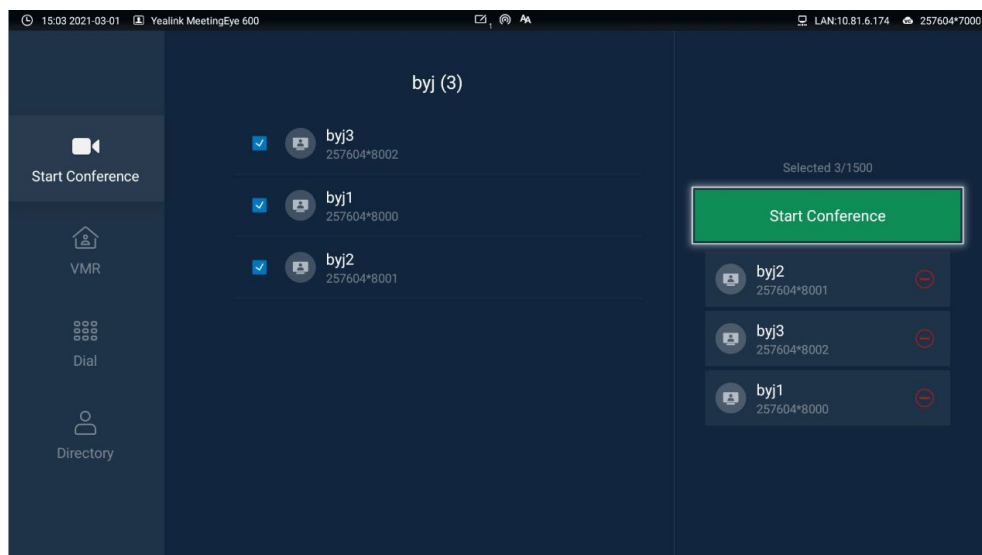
15:03 2021-03-01 Yealink MeetingEye 600 1 LAN:10.81.6.174 257604*7000

Start Conference

VMR

Dial

Directory

byj (3)

byj3
257604*8002

byj1
257604*8000

byj2
257604*8001

Selected 3/1500

Start Conference

byj2
257604*8001

byj3
257604*8002

byj1
257604*8000